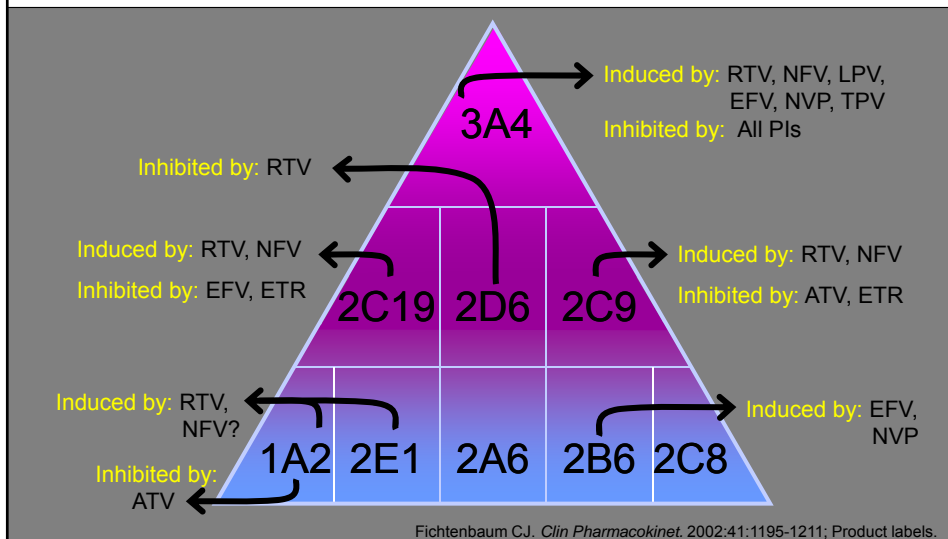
Induced by: RTV, NFV, LPV, EFV, NVP, TPV
Inhibited by: All PIs

3A4

Inhibited by: RTV

Induced by: RTV, NFV
Inhibited by: EFV, ETR

Induced by: RTV, NFV
Inhibited by: ATV, ETR

2C19 2D6 2C9

Induced by: RTV, NFV?

Inhibited by: ATV

Induced by: EFV, NVP

1A2 2E1 2A6 2B6 2C8

Fichtenbaum CJ. *Clin Pharmacokinet*. 2002:41:1195-1211; Product labels.